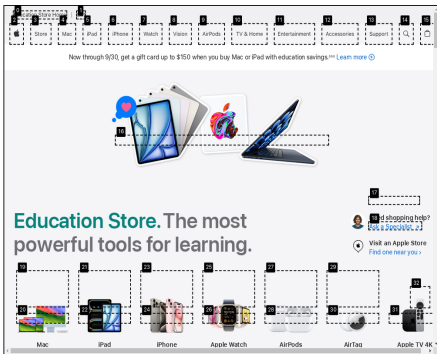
Store Mac iPad iPhone Watch Vision AirPods TV & Home Entertainment Accessories Support

Now through 9/30, get a gift card up to $150 when you buy Mac or iPad with education savings.°°° Learn more

Education Store. The most powerful tools for learning.

Need shopping help?
Ask a Specialist

Visit an Apple Store
Find one near you

Mac iPad iPhone Apple Watch AirPods AirTag Apple TV 4K